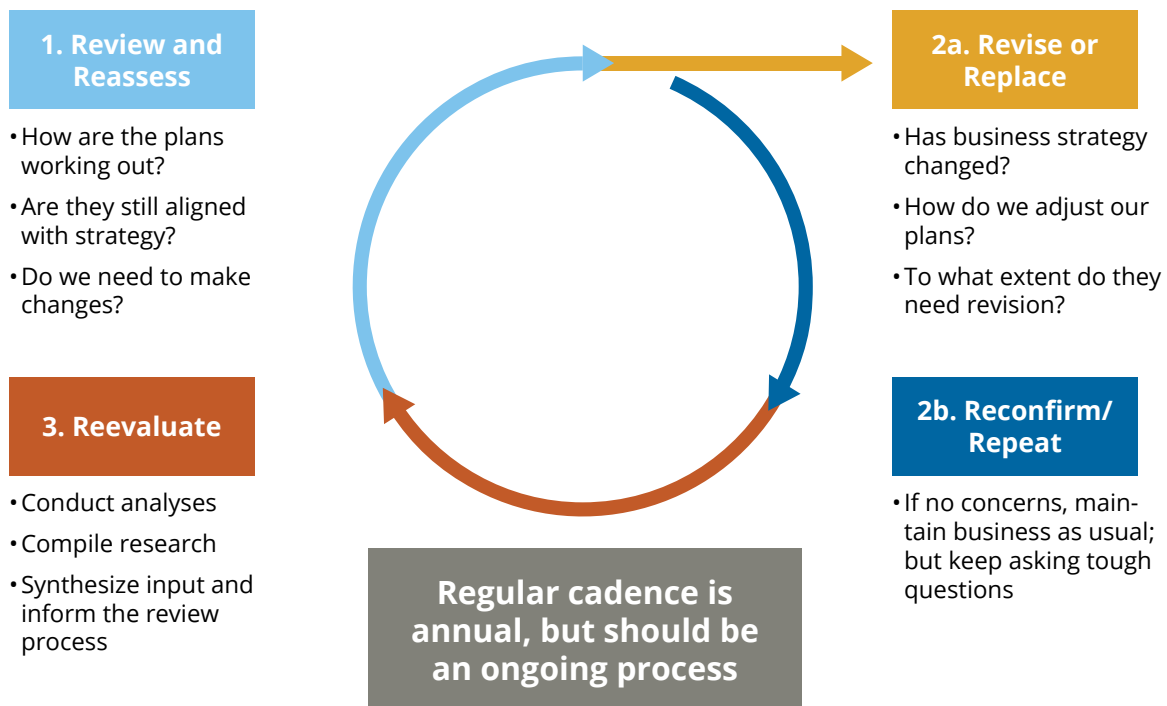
1. Review and Reassess

• How are the plans working out?
• Are they still aligned with strategy?
• Do we need to make changes?

2a. Revise or Replace

• Has business strategy changed?
• How do we adjust our plans?
• To what extent do they need revision?

3. Reevaluate

• Conduct analyses
• Compile research
• Synthesize input and inform the review process

2b. Reconfirm/ Repeat

• If no concerns, maintain business as usual; but keep asking tough questions

Regular cadence is annual, but should be an ongoing process